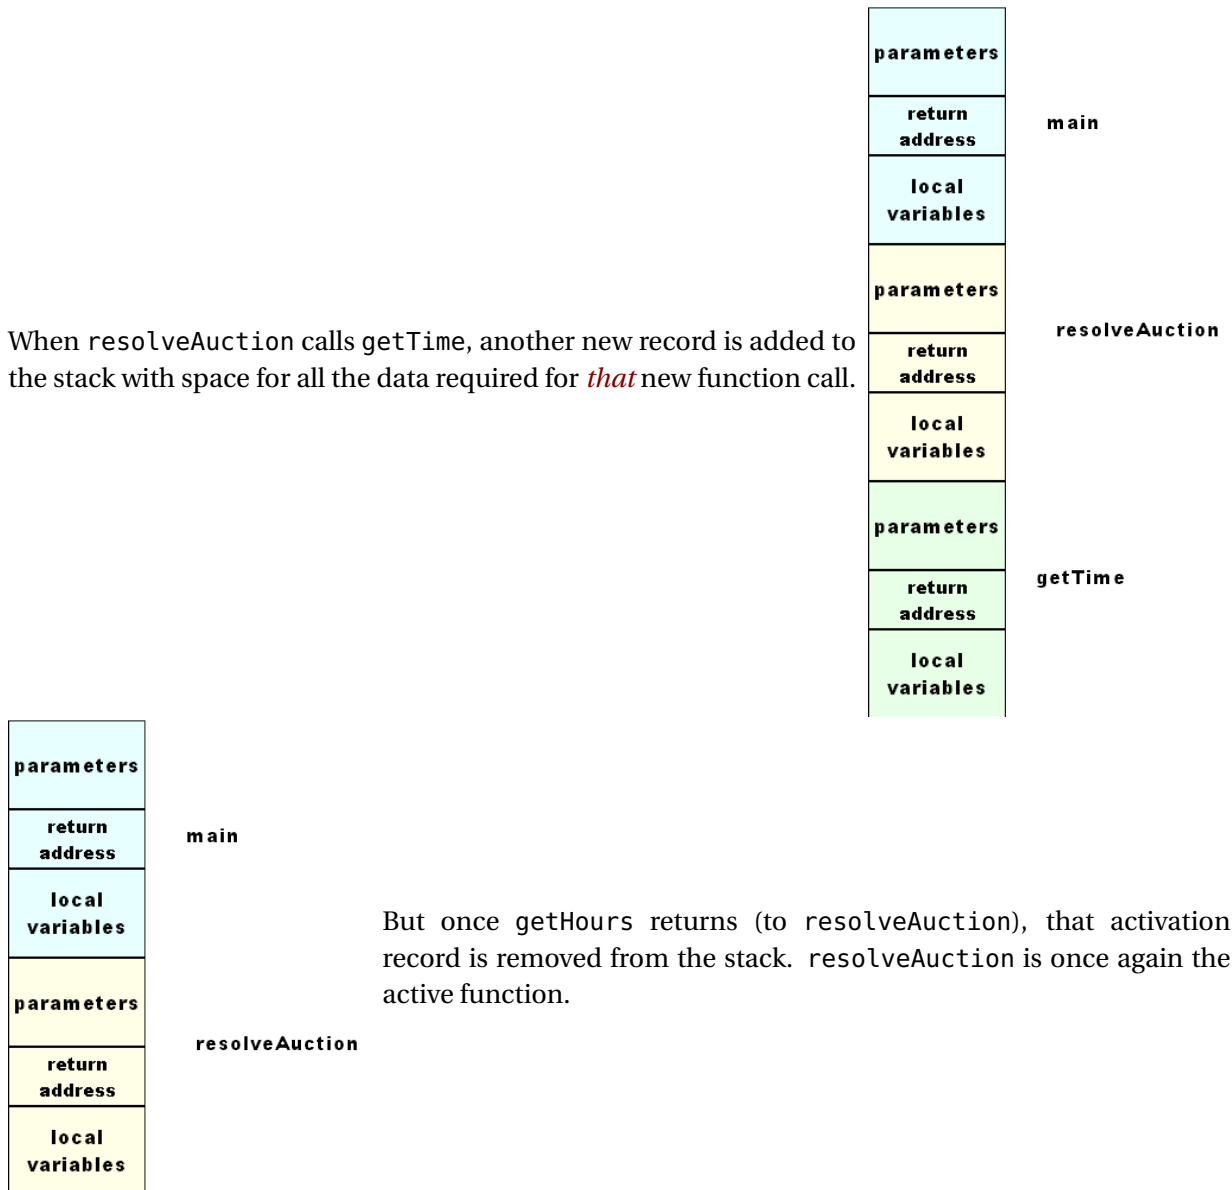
When resolveAuction calls getTime, another new record is added to the stack with space for all the data required for *that* new function call.

parameters
return address
local variables
main

parameters
return address
local variables
resolveAuction

parameters
return address
local variables
getTime

parameters
return address
local variables
main

parameters
return address
local variables
resolveAuction

But once getHours returns (to resolveAuction), that activation record is removed from the stack. resolveAuction is once again the active function.